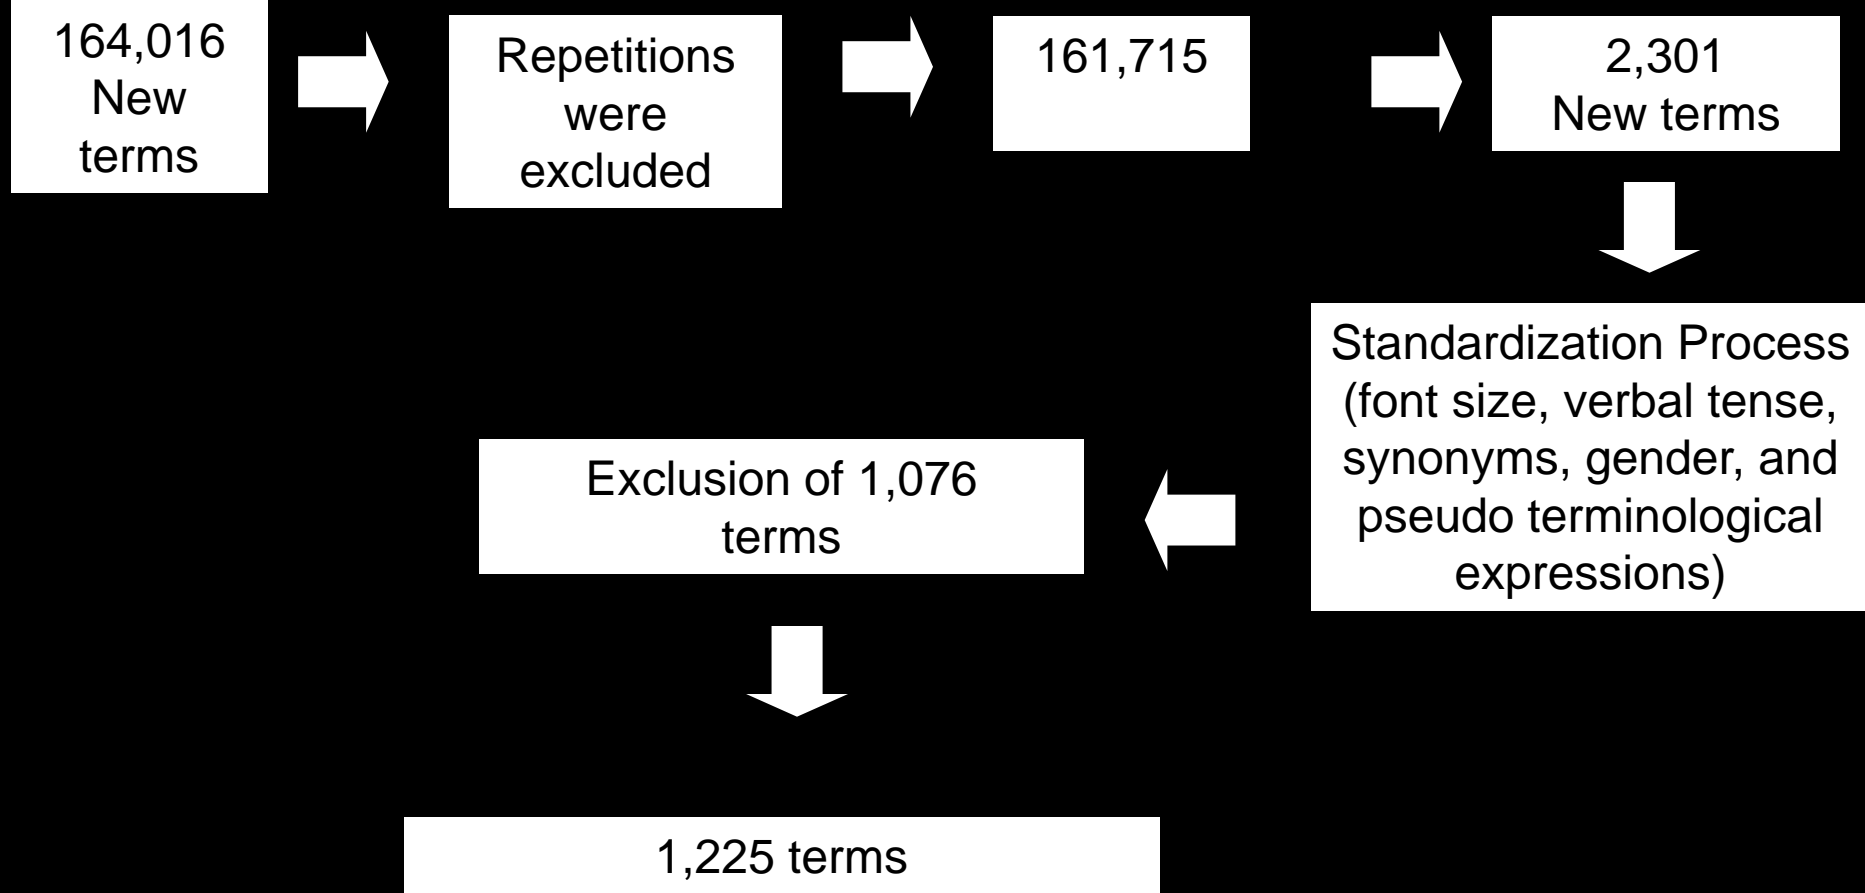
164,016 New terms

Repetitions were excluded

161,715

2,301 New terms

Standardization Process (font size, verbal tense, synonyms, gender, and pseudo terminological expressions)

Exclusion of 1,076 terms

1,225 terms